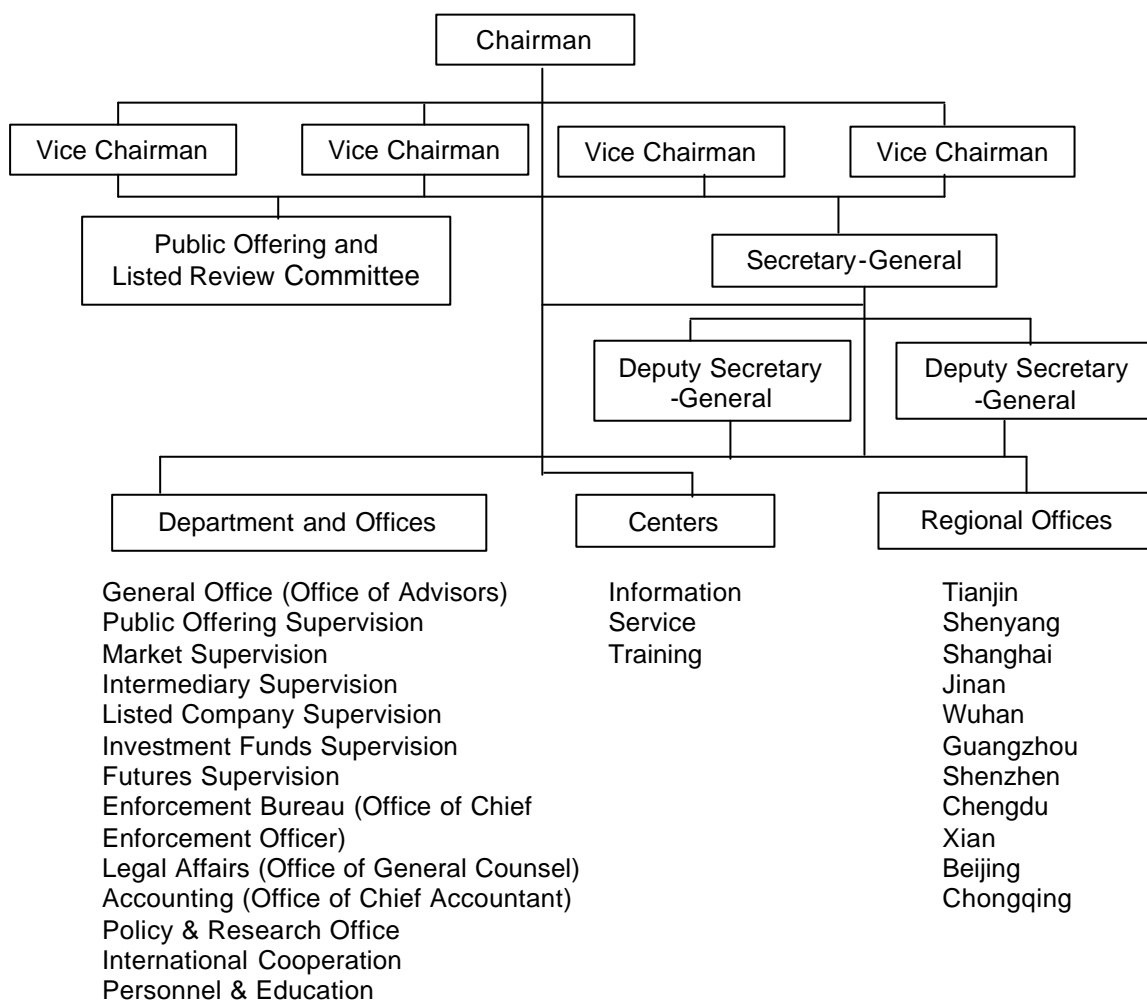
Chairman

Vice Chairman

Vice Chairman

Vice Chairman

Vice Chairman

Public Offering and Listed Review Committee

Secretary-General

Deputy Secretary -General

Deputy Secretary -General

Department and Offices

Centers

Regional Offices

General Office (Office of Advisors)
Public Offering Supervision
Market Supervision
Intermediary Supervision
Listed Company Supervision
Investment Funds Supervision
Futures Supervision
Enforcement Bureau (Office of Chief Enforcement Officer)
Legal Affairs (Office of General Counsel)
Accounting (Office of Chief Accountant)
Policy & Research Office
International Cooperation
Personnel & Education

Information
Service
Training

Tianjin
Shenyang
Shanghai
Jinan
Wuhan
Guangzhou
Shenzhen
Chengdu
Xian
Beijing
Chongqing